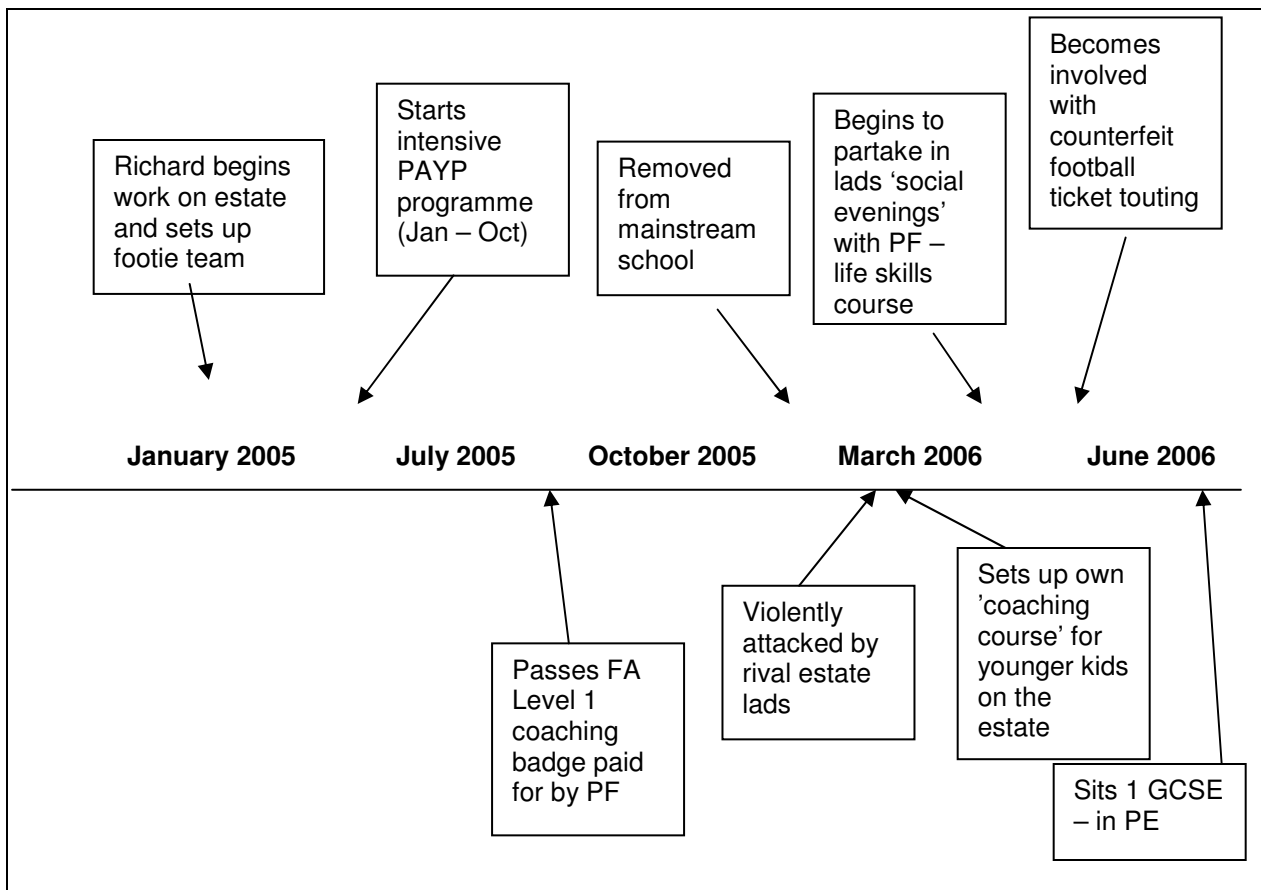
Richard begins work on estate and sets up footie team

Starts intensive PAYP programme (Jan – Oct)

Removed from mainstream school

Begins to partake in lads 'social evenings' with PF – life skills course

Becomes involved with counterfeit football ticket touting

January 2005

July 2005

October 2005

March 2006

June 2006

Passes FA Level 1 coaching badge paid for by PF

Violently attacked by rival estate lads

Sets up own 'coaching course' for younger kids on the estate

Sits 1 GCSE – in PE